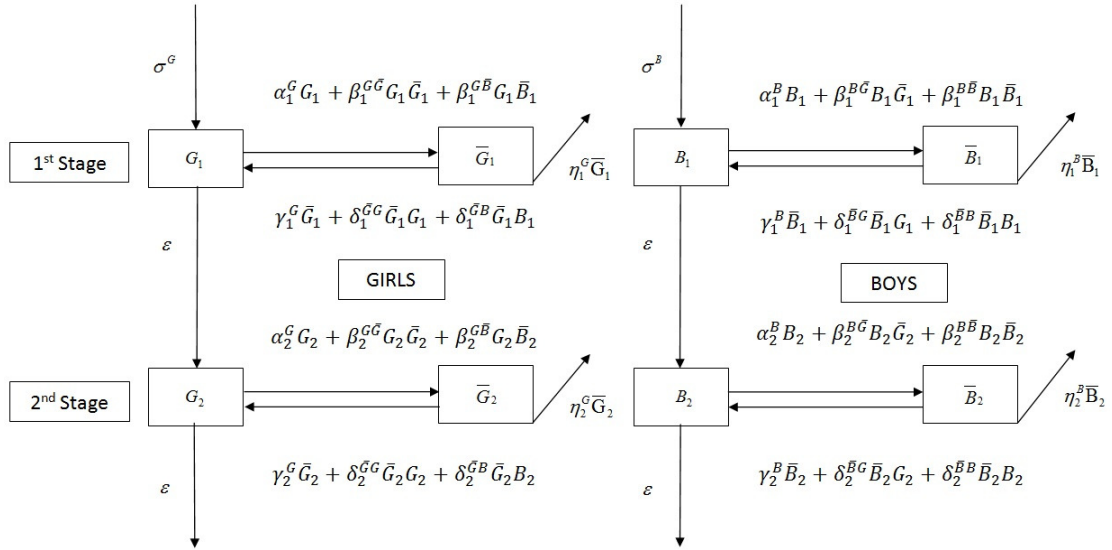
$\sigma^G$

$\alpha_1^G G_1 + \beta_1^{G\bar{G}} G_1 \bar{G}_1 + \beta_1^{G\bar{B}} G_1 \bar{B}_1$

1st Stage

$G_1$

$\bar{G}_1$

$\eta_1^G \bar{G}_1$

$\gamma_1^G \bar{G}_1 + \delta_1^{\bar{G}G} \bar{G}_1 G_1 + \delta_1^{\bar{G}B} \bar{G}_1 B_1$

$\varepsilon$

GIRLS

$\alpha_2^G G_2 + \beta_2^{G\bar{G}} G_2 \bar{G}_2 + \beta_2^{G\bar{B}} G_2 \bar{B}_2$

2nd Stage

$G_2$

$\bar{G}_2$

$\eta_2^G \bar{G}_2$

$\gamma_2^G \bar{G}_2 + \delta_2^{\bar{G}G} \bar{G}_2 G_2 + \delta_2^{\bar{G}B} \bar{G}_2 B_2$

$\varepsilon$

$\sigma^B$

$\alpha_1^B B_1 + \beta_1^{B\bar{G}} B_1 \bar{G}_1 + \beta_1^{B\bar{B}} B_1 \bar{B}_1$

$B_1$

$\bar{B}_1$

$\eta_1^B \bar{B}_1$

$\gamma_1^B \bar{B}_1 + \delta_1^{\bar{B}G} \bar{B}_1 G_1 + \delta_1^{\bar{B}B} \bar{B}_1 B_1$

$\varepsilon$

BOYS

$\alpha_2^B B_2 + \beta_2^{B\bar{G}} B_2 \bar{G}_2 + \beta_2^{B\bar{B}} B_2 \bar{B}_2$

$B_2$

$\bar{B}_2$

$\eta_2^B \bar{B}_2$

$\gamma_2^B \bar{B}_2 + \delta_2^{\bar{B}G} \bar{B}_2 G_2 + \delta_2^{\bar{B}B} \bar{B}_2 B_2$

$\varepsilon$